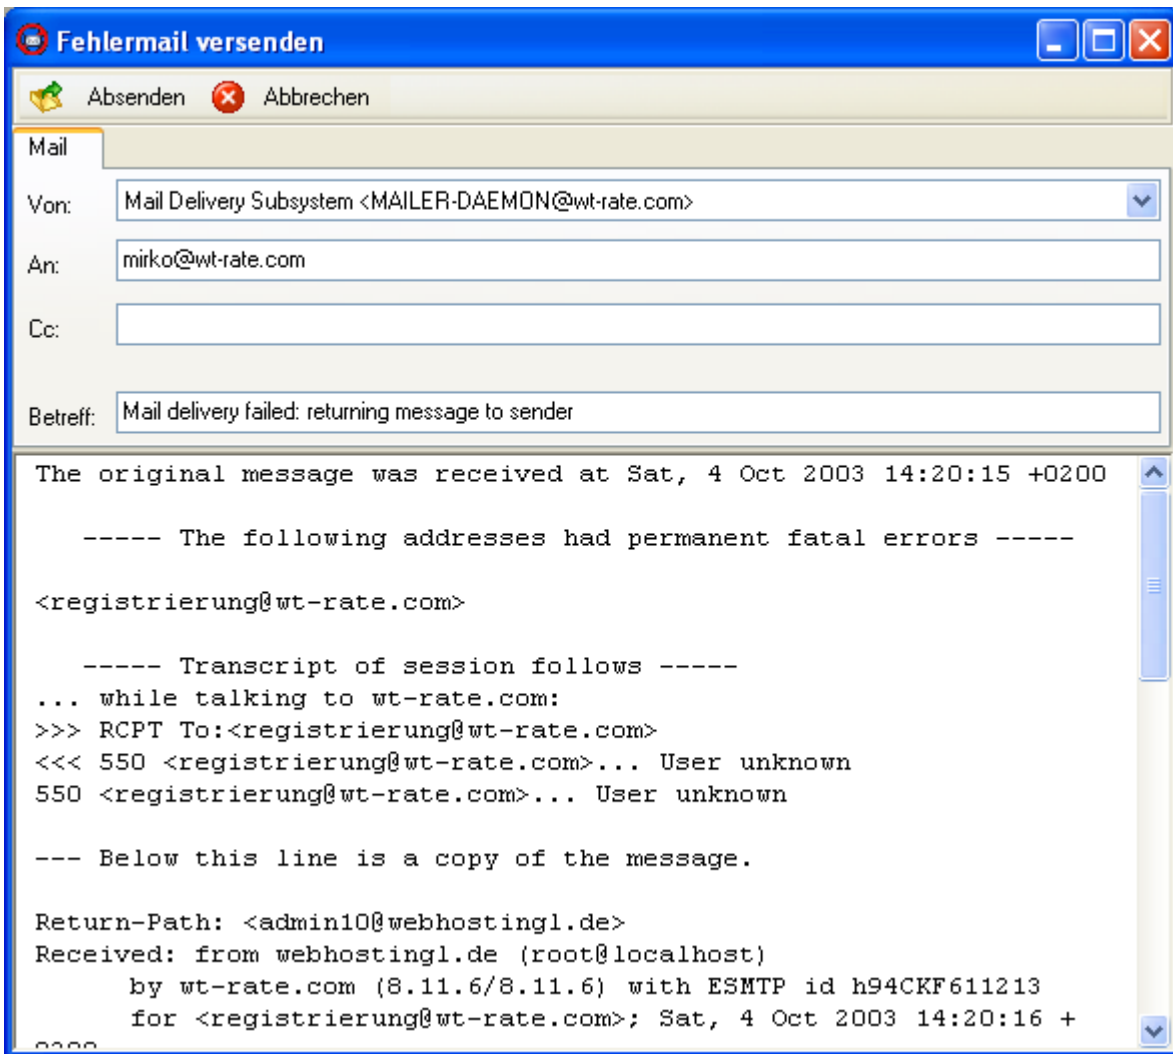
Fehlermail versenden

Absenden Abbrechen

Mail

Von: Mail Delivery Subsystem <MAILER-DAEMON@wt-rate.com>

An: mirko@wt-rate.com

Cc:

Betreff: Mail delivery failed: returning message to sender

The original message was received at Sat, 4 Oct 2003 14:20:15 +0200

----- The following addresses had permanent fatal errors -----

<registrierung@wt-rate.com>

----- Transcript of session follows -----
... while talking to wt-rate.com:
>>> RCPT To:<registrierung@wt-rate.com>
<<< 550 <registrierung@wt-rate.com>... User unknown
550 <registrierung@wt-rate.com>... User unknown

--- Below this line is a copy of the message.

Return-Path: <admin10@webhosting1.de>
Received: from webhosting1.de (root@localhost)
by wt-rate.com (8.11.6/8.11.6) with ESMTP id h94CKF611213
for <registrierung@wt-rate.com>; Sat, 4 Oct 2003 14:20:16 +
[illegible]